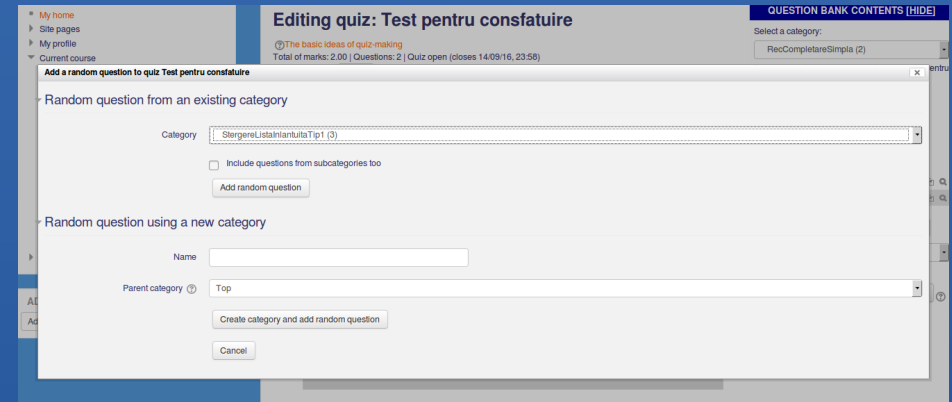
My home
Site pages
My profile
Current course

Editing quiz: Test pentru consfatuire

The basic ideas of quiz-making
Total of marks: 2.00 | Questions: 2 | Quiz open (closes 14/09/16, 23:58)

QUESTION BANK CONTENTS [HIDE]
Select a category:
RecCompletareSimpla (2)

Add a random question to quiz Test pentru consfatuire

Random question from an existing category

Category StergereListaInlantuitaTip1 (3)

Include questions from subcategories too

Add random question

Random question using a new category

Name

Parent category Top

Create category and add random question

Cancel